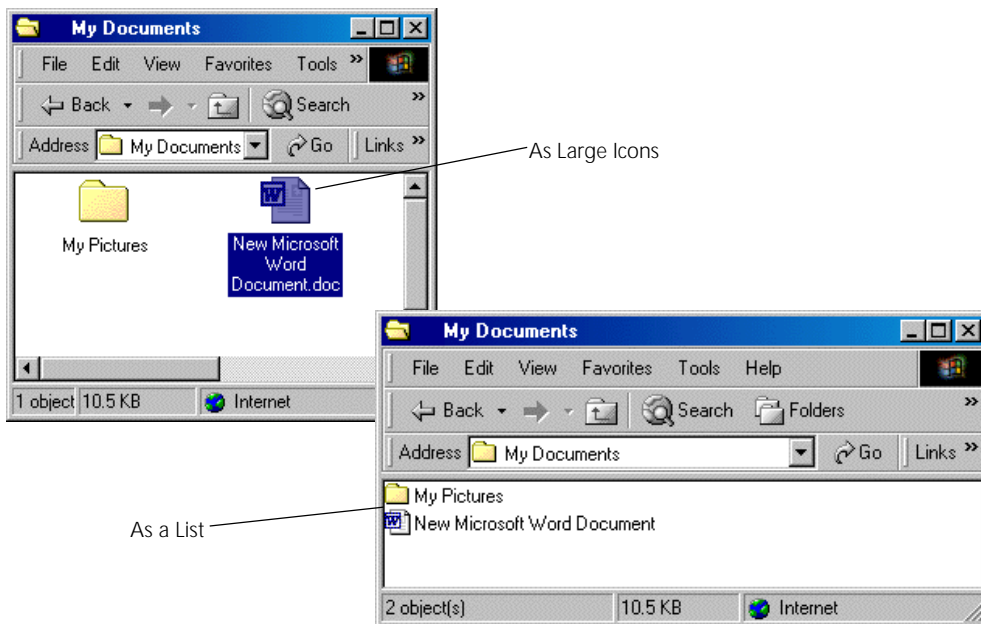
My Documents

File Edit View Favorites Tools »

Back Search »

Address My Documents Go Links »

My Pictures

New Microsoft Word Document.doc

1 object 10.5 KB Internet

As Large Icons

My Documents

File Edit View Favorites Tools Help

Back Search Folders »

Address My Documents Go Links »

My Pictures

New Microsoft Word Document

2 object(s) 10.5 KB Internet

As a List